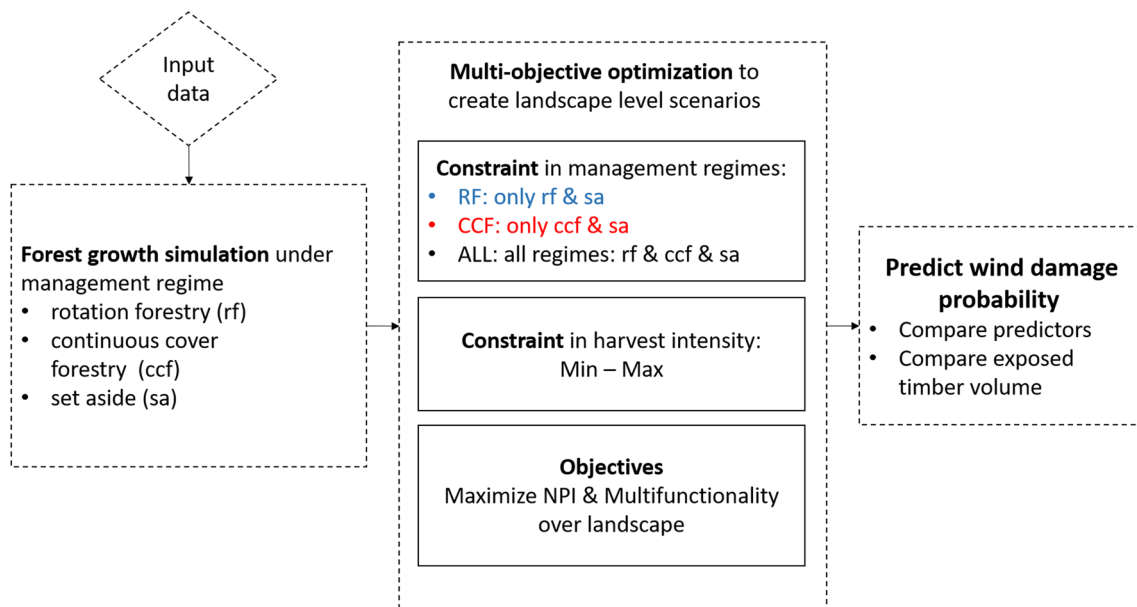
Input data

Forest growth simulation under management regime
- rotation forestry (rf)
- continuous cover forestry (ccf)
- set aside (sa)

Multi-objective optimization to create landscape level scenarios

Constraint in management regimes:
- RF: only rf & sa
- CCF: only ccf & sa
- ALL: all regimes: rf & ccf & sa

Constraint in harvest intensity: Min – Max

Objectives
Maximize NPI & Multifunctionality over landscape

Predict wind damage probability
- Compare predictors
- Compare exposed timber volume